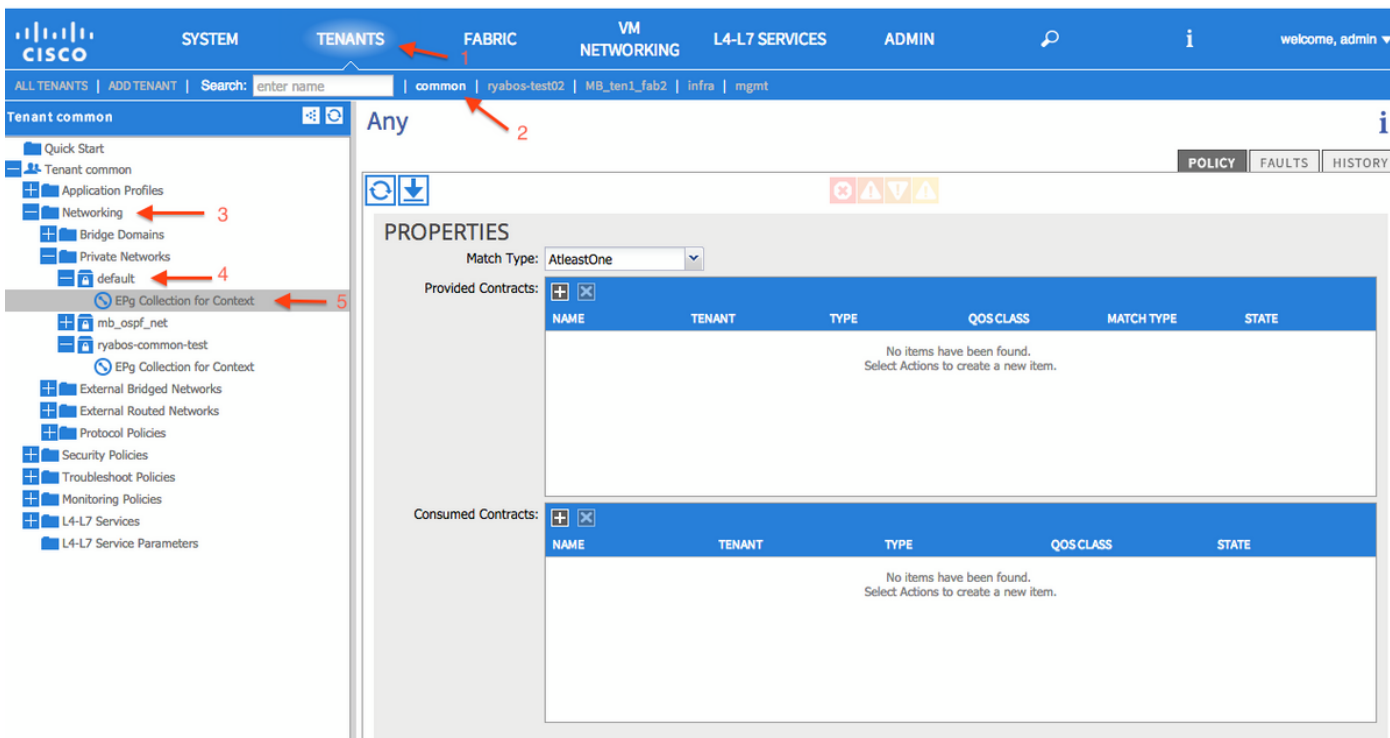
cisco SYSTEM TENANTS 1 FABRIC VM NETWORKING L4-L7 SERVICES ADMIN i welcome, admin

ALL TENANTS | ADD TENANT | Search: enter name | common | ryabos-test02 | MB_ten1_fab2 | infra | mgmt

2

Tenant common

Quick Start
Tenant common
Application Profiles
Networking 3
Bridge Domains
Private Networks
default 4
EPg Collection for Context 5
mb_ospf_net
ryabos-common-test
EPg Collection for Context
External Bridged Networks
External Routed Networks
Protocol Policies
Security Policies
Troubleshoot Policies
Monitoring Policies
L4-L7 Services
L4-L7 Service Parameters

Any

i

POLICY FAULTS HISTORY

PROPERTIES

Match Type: AtleastOne

Provided Contracts:

| NAME | TENANT | TYPE | QOS CLASS | MATCH TYPE | STATE |
|---|---|---|---|---|---|

No items have been found.
Select Actions to create a new item.

Consumed Contracts:

| NAME | TENANT | TYPE | QOS CLASS | STATE |
|---|---|---|---|---|

No items have been found.
Select Actions to create a new item.